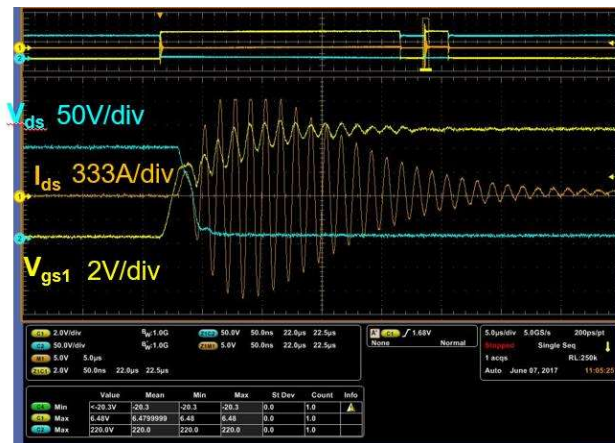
$V_{ds}$ 50V/div

$I_{ds}$ 333A/div

$V_{gs1}$ 2V/div

1
2
1
2

C1 2.0V/div $B_W$:1.0G
C2 50.0V/div $B_W$:1.0G
M1 5.0V 5.0µs
Z1C1 2.0V 50.0ns 22.0µs 22.5µs
Z1C2 50.0V 50.0ns 22.0µs 22.5µs
Z1M1 5.0V 50.0ns 22.0µs 22.5µs

C1 ∫ 1.68V
None Normal

5.0µs/div 5.0GS/s 200ps/pt
Stopped Single Seq
1 acqs RL:250k
Auto June 07, 2017 11:05:25

| | | Value | Mean | Min | Max | St Dev | Count | Info |
|---|---|---|---|---|---|---|---|---|
| C1 | Min | <-20.3V | -20.3 | -20.3 | -20.3 | 0.0 | 1.0 | ⚠ |
| C1 | Max | 6.48V | 6.4799999 | 6.48 | 6.48 | 0.0 | 1.0 | |
| C2 | Max | 220.0V | 220.0 | 220.0 | 220.0 | 0.0 | 1.0 | |